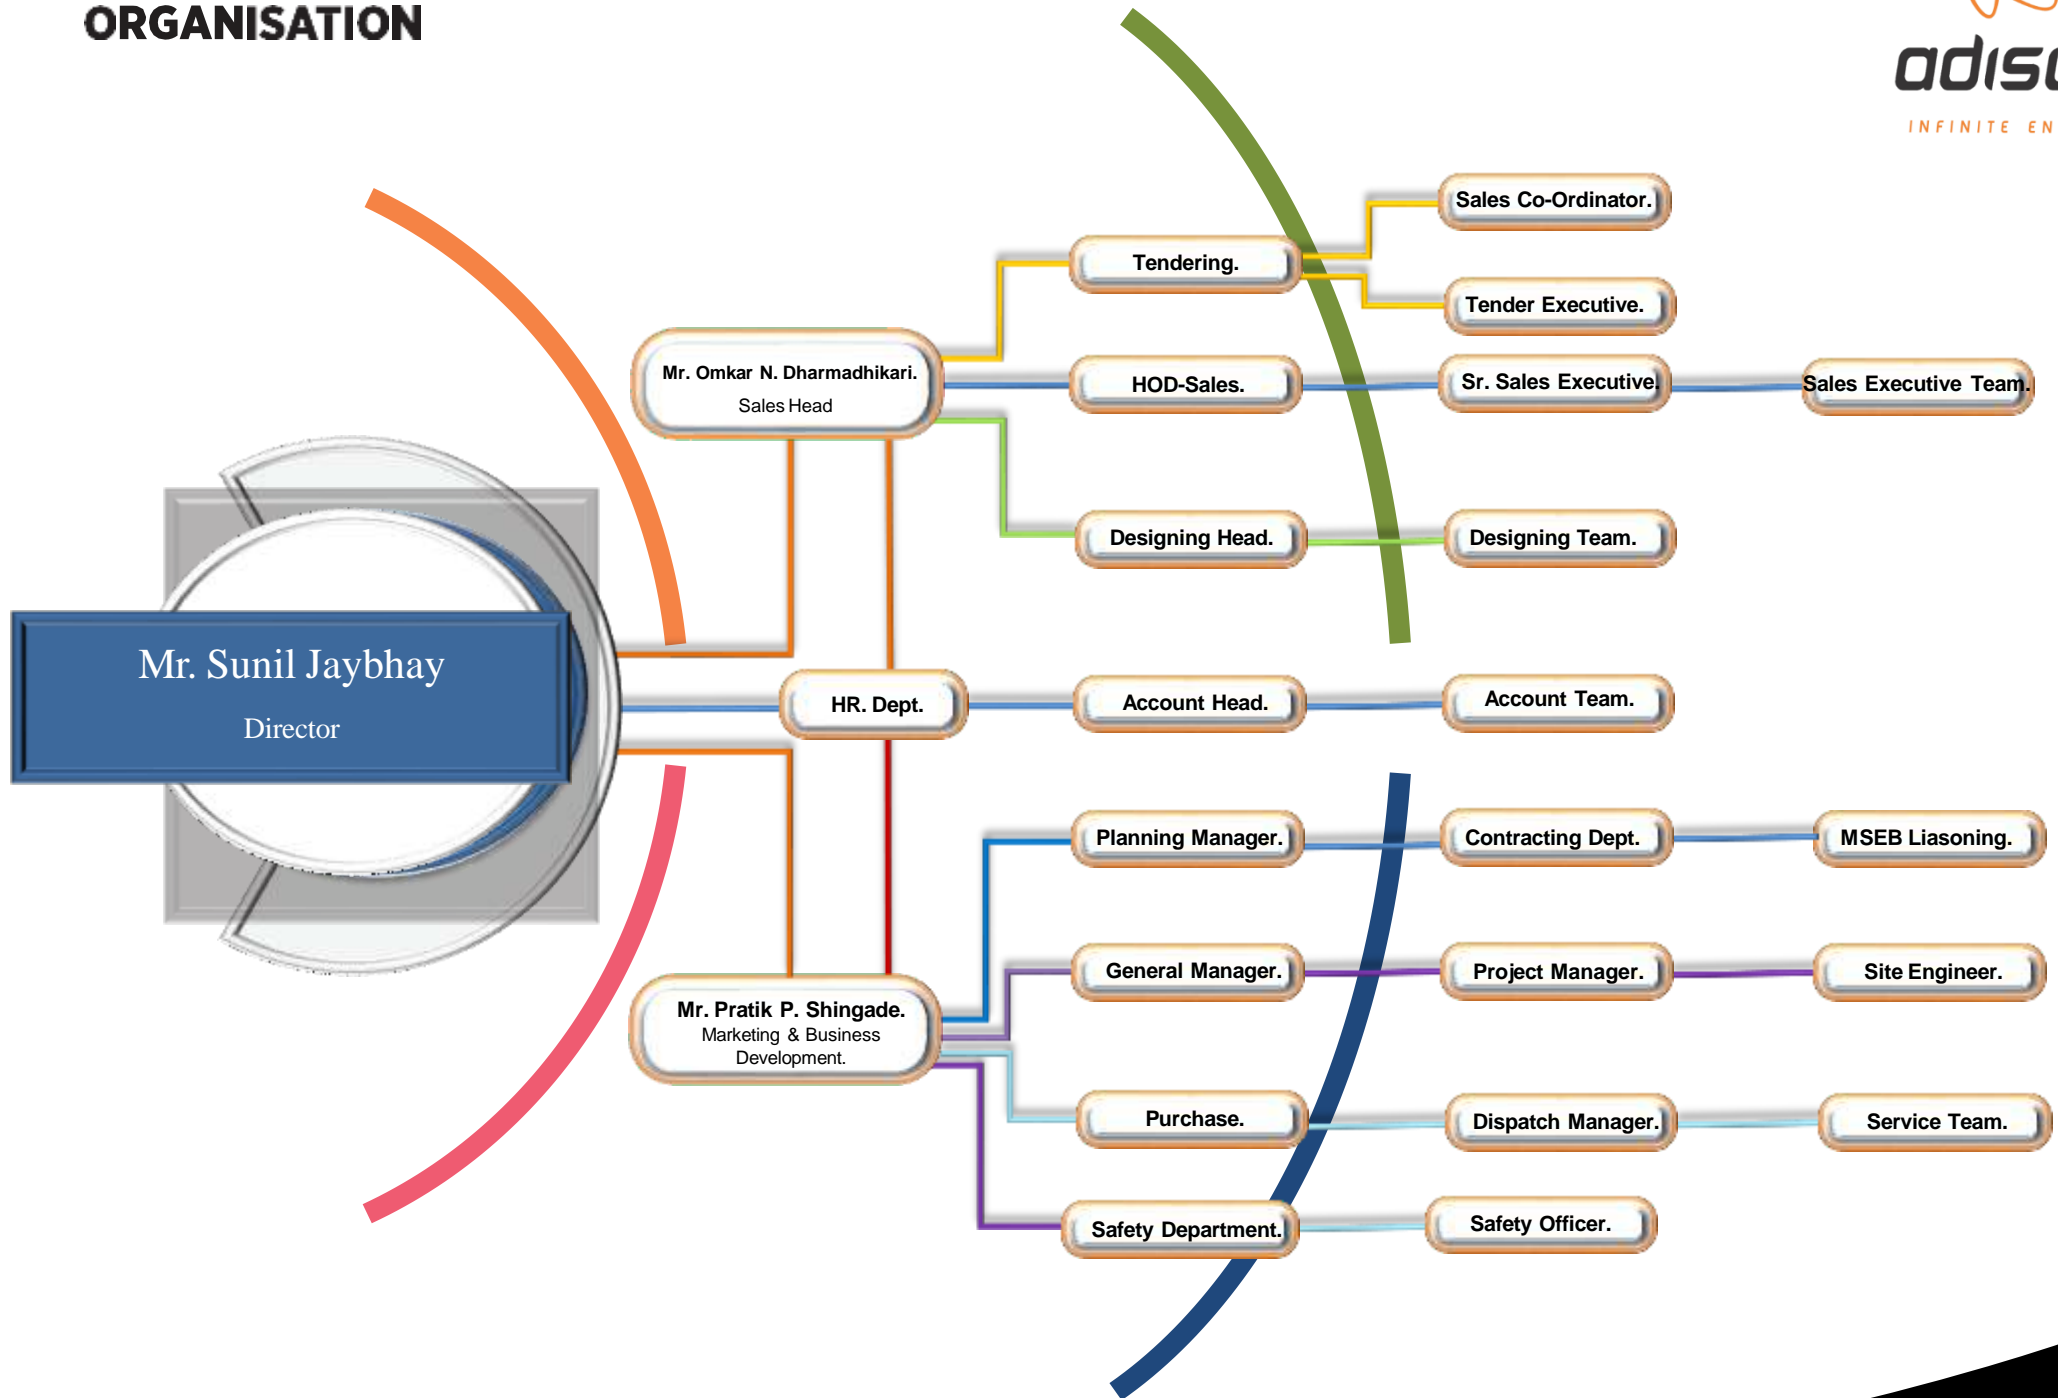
ORGANISATION

adis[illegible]
INFINITE EN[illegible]

Mr. Sunil Jaybhay
Director

Mr. Omkar N. Dharmadhikari.
Sales Head

Tendering.

Sales Co-Ordinator.

Tender Executive.

HOD-Sales.

Sr. Sales Executive.

Sales Executive Team.

Designing Head.

Designing Team.

HR. Dept.

Account Head.

Account Team.

Mr. Pratik P. Shingade.
Marketing & Business Development.

Planning Manager.

Contracting Dept.

MSEB Liasoning.

General Manager.

Project Manager.

Site Engineer.

Purchase.

Dispatch Manager.

Service Team.

Safety Department.

Safety Officer.